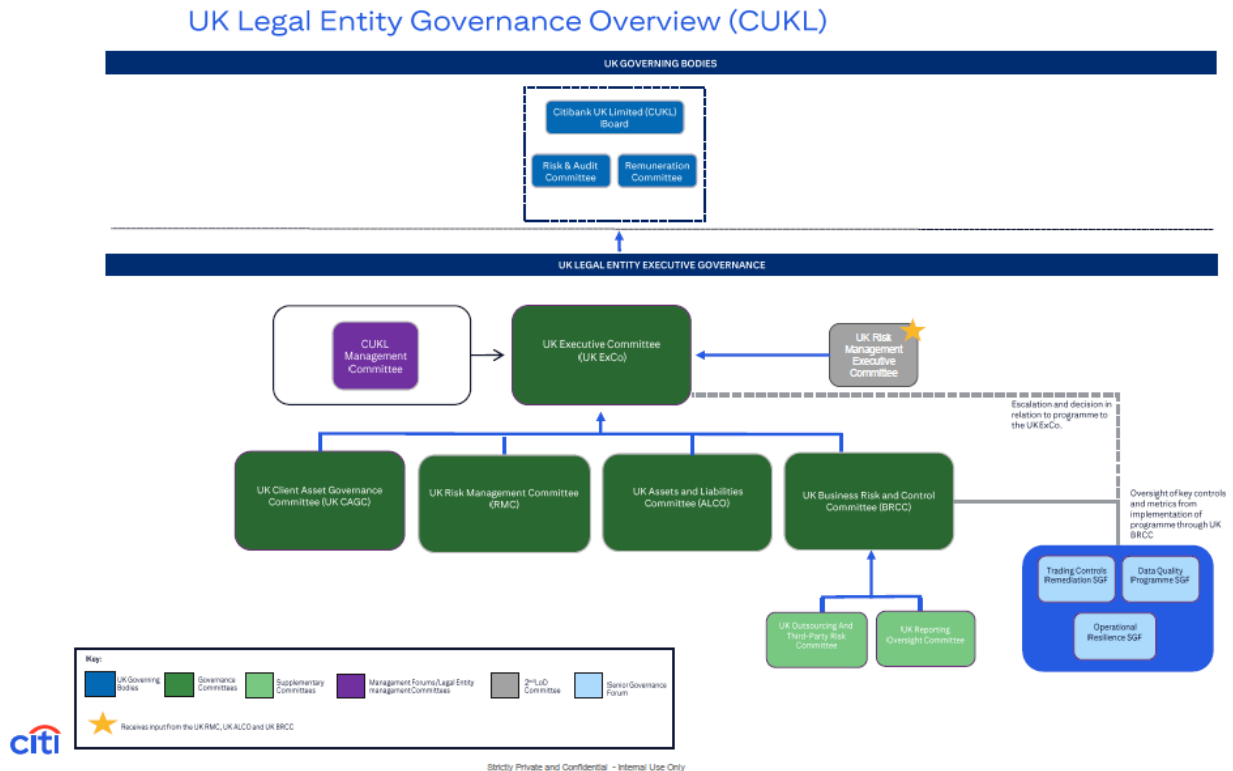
UK Legal Entity Governance Overview (CUKL)

UK GOVERNING BODIES

Citibank UK Limited (CUKL) Board

Risk & Audit Committee

Remuneration Committee

UK LEGAL ENTITY EXECUTIVE GOVERNANCE

CUKL Management Committee

UK Executive Committee (UK ExCo)

UK Risk Management Executive Committee

Escalation and decision in relation to programme to the UKExCo.

UK Client Asset Governance Committee (UK CAGC)

UK Risk Management Committee (RMC)

UK Assets and Liabilities Committee (ALCO)

UK Business Risk and Control Committee (BRCC)

Oversight of key controls and metrics from implementation of programme through UK BRCC

Trading Controls Remediation SGF

Data Quality Programme SGF

Operational Resilience SGF

UK Outsourcing And Third-Party Risk Committee

UK Reporting Oversight Committee

Key:

UK Governing Bodies

Governance Committees

Supplementary Committees

Management Forums/Legal Entity management Committees

2nd LoD Committee

Senior Governance Forum

Receives input from the UK RMC, UK ALCO and UK BRCC

citi

Strictly Private and Confidential - Internal Use Only